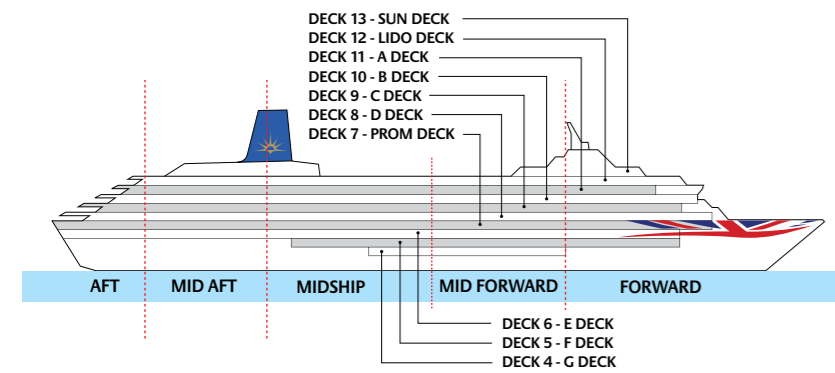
DECK 13 - SUN DECK
DECK 12 - LIDO DECK
DECK 11 - A DECK
DECK 10 - B DECK
DECK 9 - C DECK
DECK 8 - D DECK
DECK 7 - PROM DECK

AFT
MID AFT
MIDSHIP
MID FORWARD
FORWARD

DECK 6 - E DECK
DECK 5 - F DECK
DECK 4 - G DECK